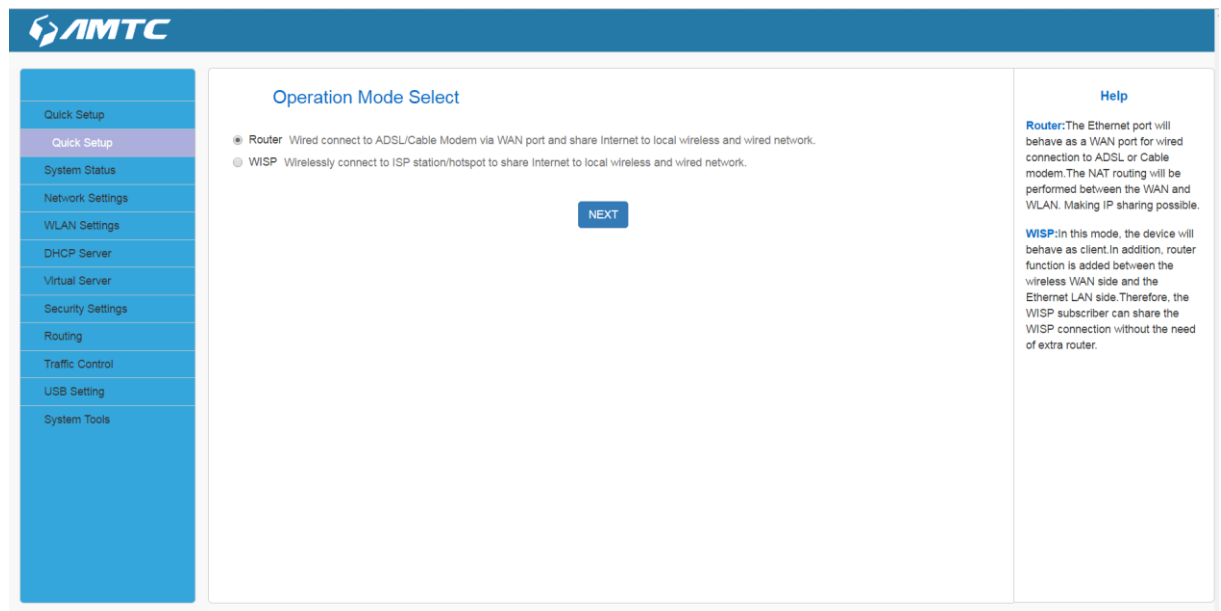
AMTC

Quick Setup
Quick Setup
System Status
Network Settings
WLAN Settings
DHCP Server
Virtual Server
Security Settings
Routing
Traffic Control
USB Setting
System Tools

Operation Mode Select

Router Wired connect to ADSL/Cable Modem via WAN port and share Internet to local wireless and wired network.
WISP Wirelessly connect to ISP station/hotspot to share Internet to local wireless and wired network.

NEXT

Help

Router:The Ethernet port will behave as a WAN port for wired connection to ADSL or Cable modem.The NAT routing will be performed between the WAN and WLAN. Making IP sharing possible.

WISP:In this mode, the device will behave as client.In addition, router function is added between the wireless WAN side and the Ethernet LAN side.Therefore, the WISP subscriber can share the WISP connection without the need of extra router.